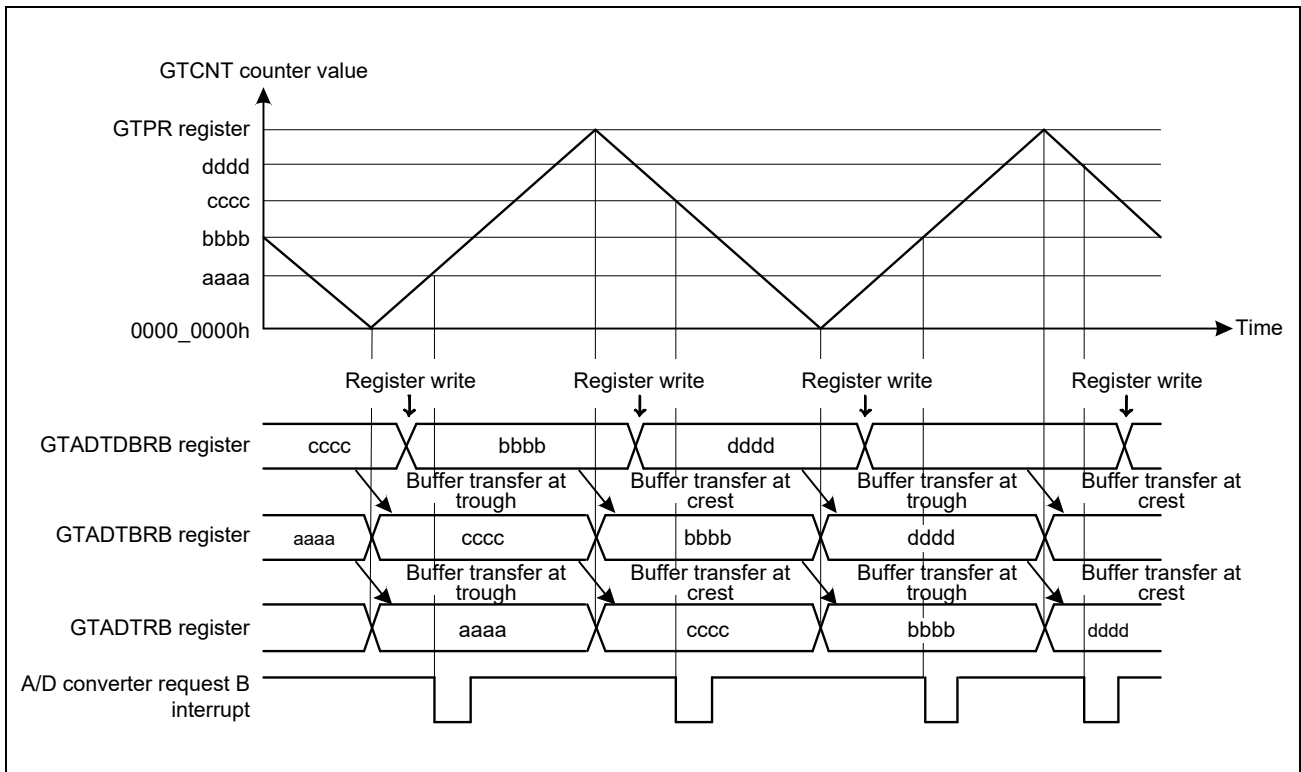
GTCNT counter value

GTPR register
dddd
cccc
bbbb
aaaa
0000_0000h
Time

Register write
Register write
Register write
Register write

GTADTDBRB register
cccc
bbbb
dddd

Buffer transfer at trough
Buffer transfer at crest
Buffer transfer at trough
Buffer transfer at crest

GTADTBRB register
aaaa
cccc
bbbb
dddd

Buffer transfer at trough
Buffer transfer at crest
Buffer transfer at trough
Buffer transfer at crest

GTADTRB register
aaaa
cccc
bbbb
dddd

A/D converter request B interrupt